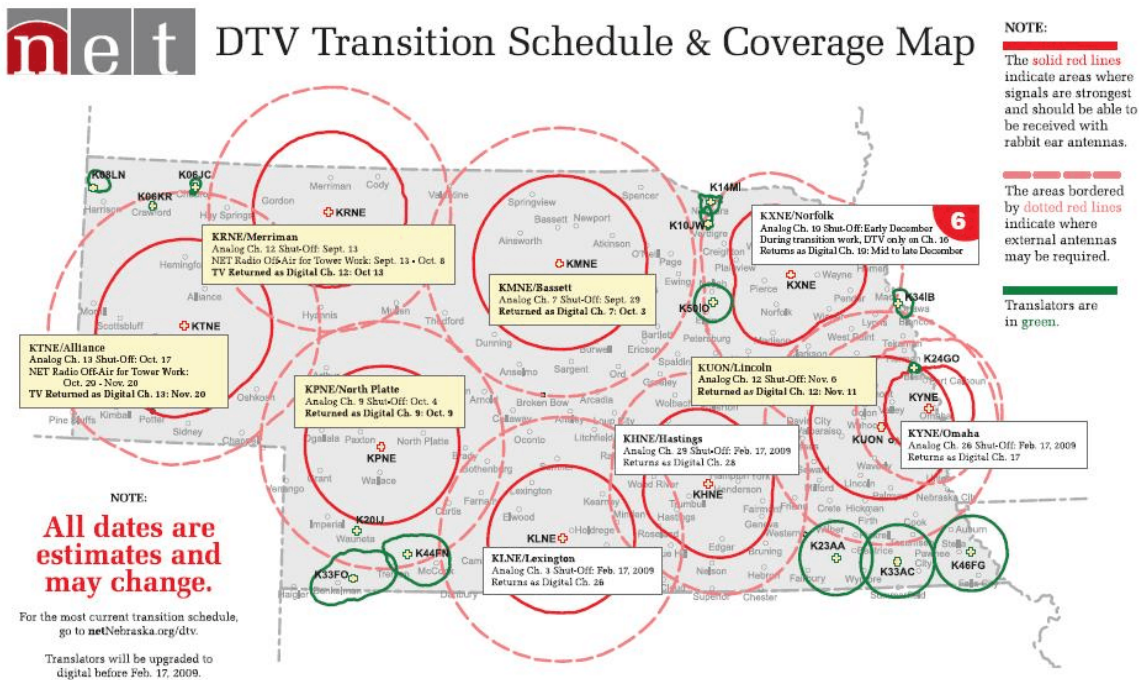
net

DTV Transition Schedule & Coverage Map

NOTE:

The solid red lines indicate areas where signals are strongest and should be able to be received with rabbit ear antennas.

The areas bordered by dotted red lines indicate where external antennas may be required.

Translators are in green.

K08LN
K06JC
K06KR
Harrison
Crawford
Hay Springs
Gordon
Merriman
Cody
Valentine
KRNE
Springview
Bassett
Newport
Spencer
K14MI
K10JW
Creighton
Atkinson
Ainsworth
KMNE
O'Neill
Page
Plainview
Pierce
Wayne
KXNE
Norfolk
Pender
K34IB
K50IO
Alliance
Hemingford
KTNE
Scottsbluff
Hyannis
Mullen
Thedford
Dunning
Burwell
Ericson
Bartlett
Petersburg
Albion
Lyons
Tekamah
West Point
Columbus
K24GO
Anselmo
Sargent
Ord
Greeley
Broken Bow
Arcadia
Arnold
Oshkosh
Kimball
Potter
Pine Bluffs
Sidney
Chappell
Ogallala
Paxton
North Platte
KPNE
Wallace
Grant
Venango
Oconto
Litchfield
Gothenburg
Lexington
Kearney
Elwood
KLNE
Holdrege
Curtis
Farnam
Imperial
K20IJ
Wauneta
K44FN
K33FO
Benkelman
Trenton
McCook
Haigler
Cambridge
Danbury
Minden
Wood River
KHNE
Henderson
Hastings
Fairmont
Geneva
Bruning
Hebron
Nelson
Superior
Chester
Fairbury
Edgar
Beatrice
Wymore
K23AA
K33AC
K46FG
Auburn
Pawnee City
Falls City
Firth
Crete
Hickman
Cook
Lincoln
Waverly
Nebraska City
Wahoo
KUON
David City
Seward
York
KYNE
Fort Calhoun
Blair

KRNE/Merriman
Analog Ch. 12 Shut-Off: Sept. 13
NET Radio Off-Air for Tower Work: Sept. 11 - Oct. 8
TV Returned as Digital Ch. 12: Oct 13

KMNE/Bassett
Analog Ch. 7 Shut-Off: Sept. 29
Returned as Digital Ch. 7: Oct. 3

KXNE/Norfolk
Analog Ch. 19 Shut-Off: Early December
During transition work, DTV only on Ch. 16
Returns as Digital Ch. 19: Mid to late December

6

KTNE/Alliance
Analog Ch. 13 Shut-Off: Oct. 17
NET Radio Off-Air for Tower Work: Oct. 20 - Nov. 20
TV Returned as Digital Ch. 13: Nov. 20

KPNE/North Platte
Analog Ch. 9 Shut-Off: Oct. 4
Returned as Digital Ch. 9: Oct. 9

KUON/Lincoln
Analog Ch. 12 Shut-Off: Nov. 6
Returned as Digital Ch. 12: Nov. 11

KHNE/Hastings
Analog Ch. 29 Shut-Off: Feb. 17, 2009
Returns as Digital Ch. 28

KYNE/Omaha
Analog Ch. 26 Shut-Off: Feb. 17, 2009
Returns as Digital Ch. 17

KLNE/Lexington
Analog Ch. 3 Shut-Off: Feb. 17, 2009
Returns as Digital Ch. 26

NOTE:

All dates are estimates and may change.

For the most current transition schedule, go to netNebraska.org/dtv.

Translators will be upgraded to digital before Feb. 17, 2009.